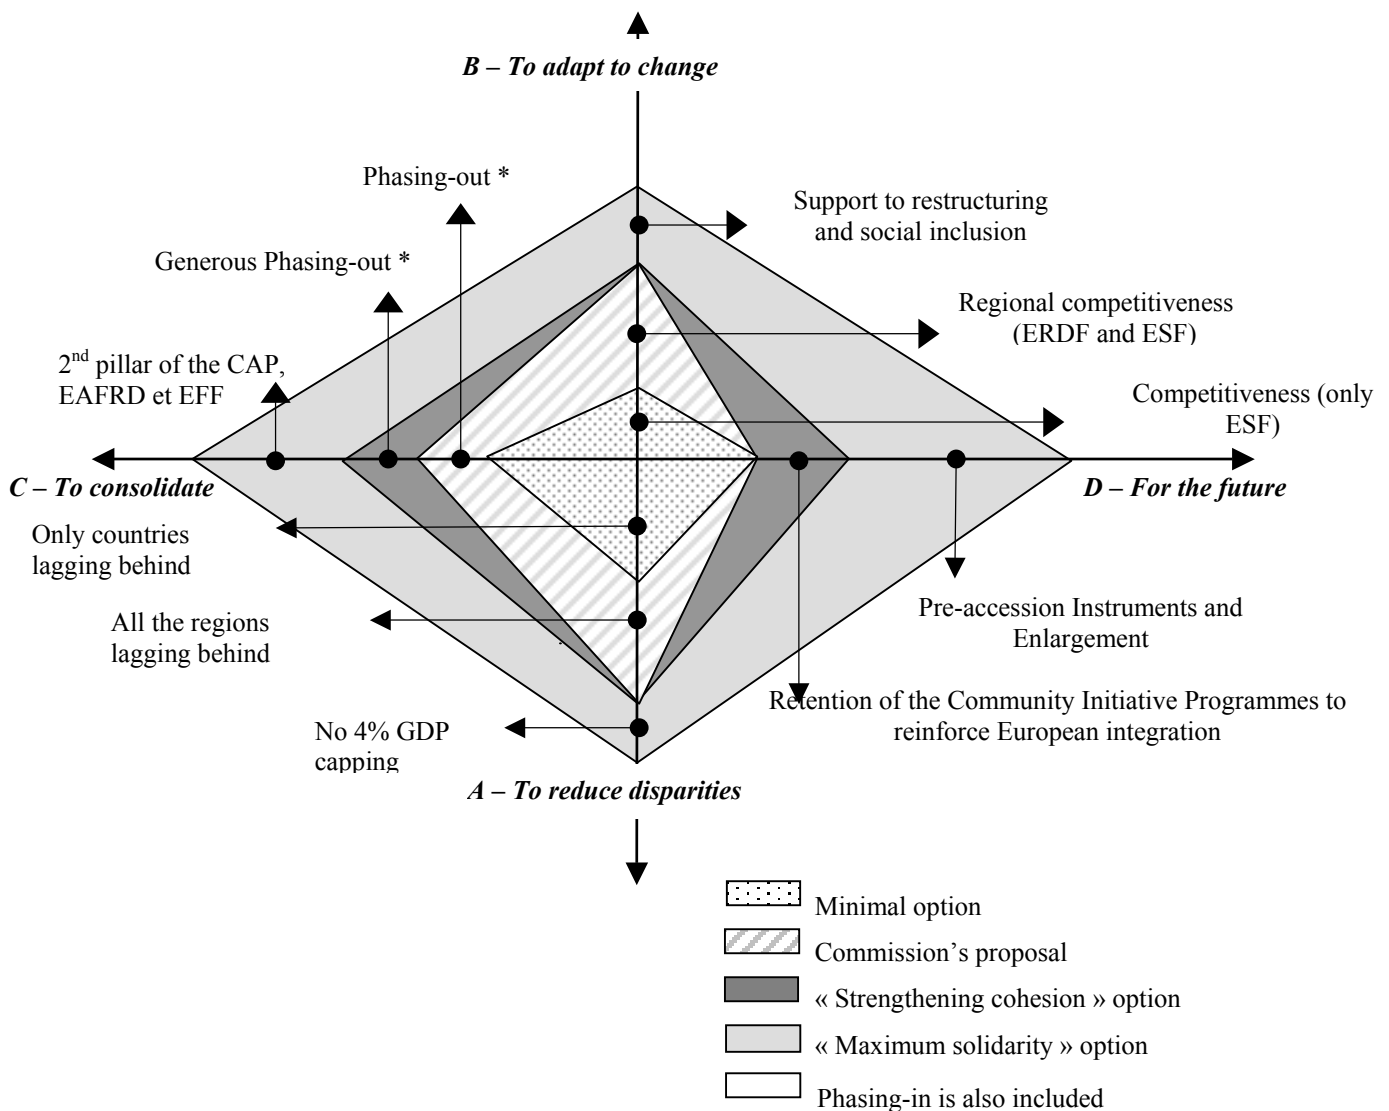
B – To adapt to change

Phasing-out *

Support to restructuring and social inclusion

Generous Phasing-out *

Regional competitiveness (ERDF and ESF)

2$^{nd}$ pillar of the CAP, EAFRD et EFF

Competitiveness (only ESF)

C – To consolidate

D – For the future

Only countries lagging behind

Pre-accession Instruments and Enlargement

All the regions lagging behind

Retention of the Community Initiative Programmes to reinforce European integration

No 4% GDP capping

A – To reduce disparities

Minimal option

Commission's proposal

« Strengthening cohesion » option

« Maximum solidarity » option

Phasing-in is also included